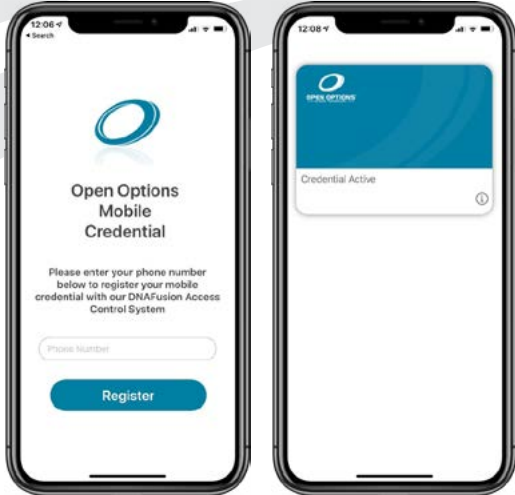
12:06
◂ Search

Open Options Mobile Credential

Please enter your phone number below to register your mobile credential with our DNAFusion Access Control System

Phone Number

Register

12:08

OPEN OPTIONS

Credential Active

ⓘ